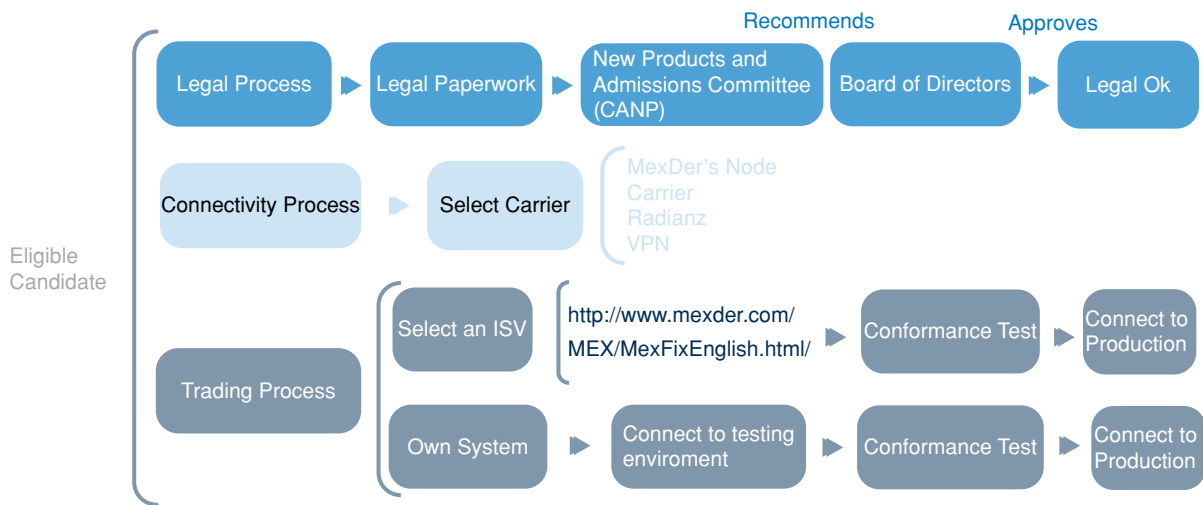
Eligible Candidate

Recommends

Approves

Legal Process

Legal Paperwork

New Products and Admissions Committee (CANP)

Board of Directors

Legal Ok

Connectivity Process

Select Carrier

MexDer's Node
Carrier
Radianz
VPN

Trading Process

Select an ISV

http://www.mexder.com/MEX/MexFixEnglish.html/

Conformance Test

Connect to Production

Own System

Connect to testing enviroment

Conformance Test

Connect to Production